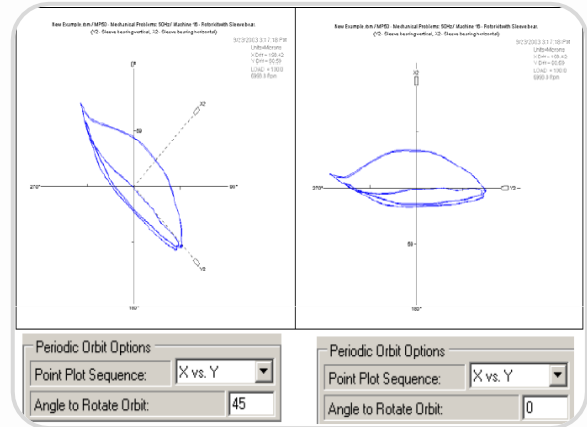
New Example.dsm / MPSD - Mechanical Problems: 50Hz / Machine 1B - Rotor with Sleeve bear.
(Y3 - Sleeve bearing vertical, X2 - Sleeve bearing horizontal)

9/23/2003 3:17:18 PM
Units=Microns
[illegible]
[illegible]
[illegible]
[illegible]

0°
X2
50
270°
90°
Y3
180°

New Example.dsm / MPSD - Mechanical Problems: 50Hz / Machine 1B - Rotor with Sleeve bear.
(Y3 - Sleeve bearing vertical, X2 - Sleeve bearing horizontal)

9/23/2003 3:17:18 PM
Units=Microns
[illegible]
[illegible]
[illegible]
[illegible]

X2
270°
Y3
50
180°

Periodic Orbit Options
Point Plot Sequence: X vs. Y
Angle to Rotate Orbit: 45

Periodic Orbit Options
Point Plot Sequence: X vs. Y
Angle to Rotate Orbit: 0